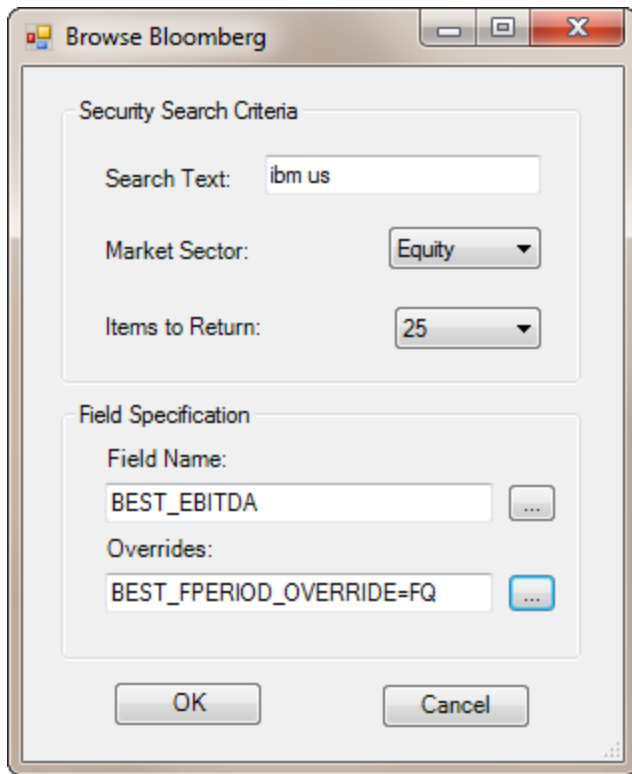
Browse Bloomberg

Security Search Criteria

Search Text: ibm us

Market Sector: Equity

Items to Return: 25

Field Specification

Field Name:

BEST_EBITDA ...

Overrides:

BEST_FPERIOD_OVERRIDE=FQ ...

OK Cancel